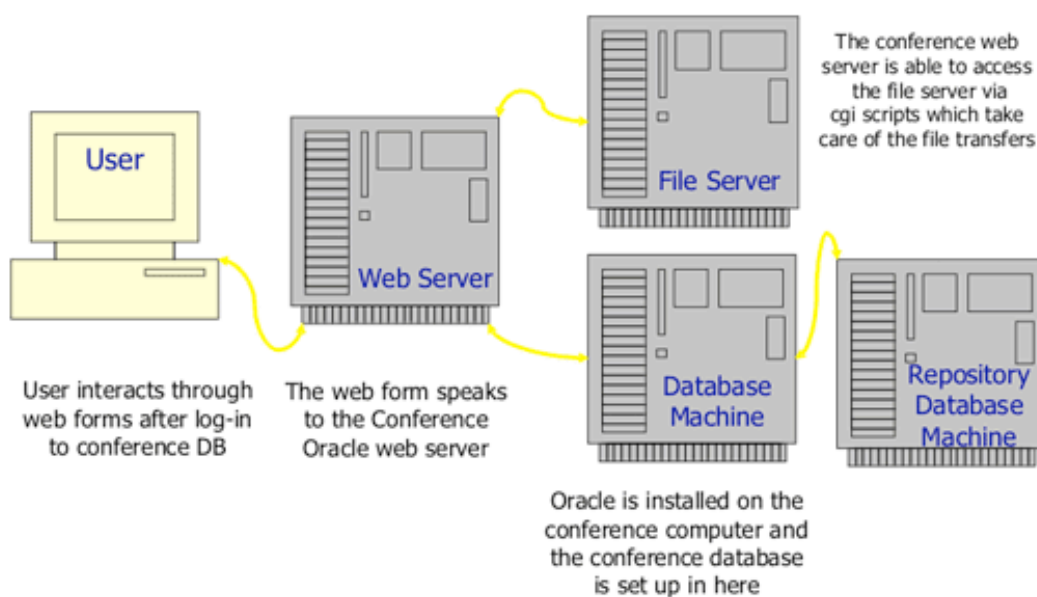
User

Web Server

File Server

The conference web server is able to access the file server via cgi scripts which take care of the file transfers

Database Machine

Repository Database Machine

User interacts through web forms after log-in to conference DB

The web form speaks to the Conference Oracle web server

Oracle is installed on the conference computer and the conference database is set up in here